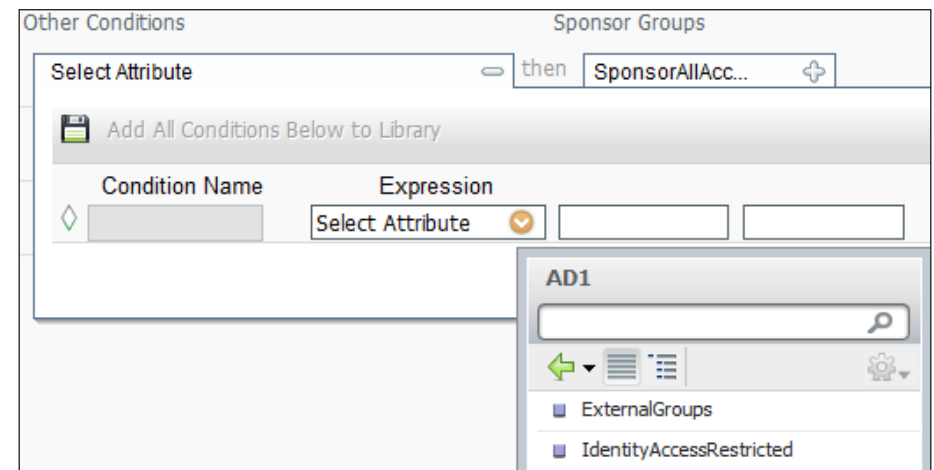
Other Conditions

Sponsor Groups

Select Attribute

then

SponsorAllAcc...

Add All Conditions Below to Library

Condition Name

Expression

Select Attribute

AD1

ExternalGroups

IdentityAccessRestricted